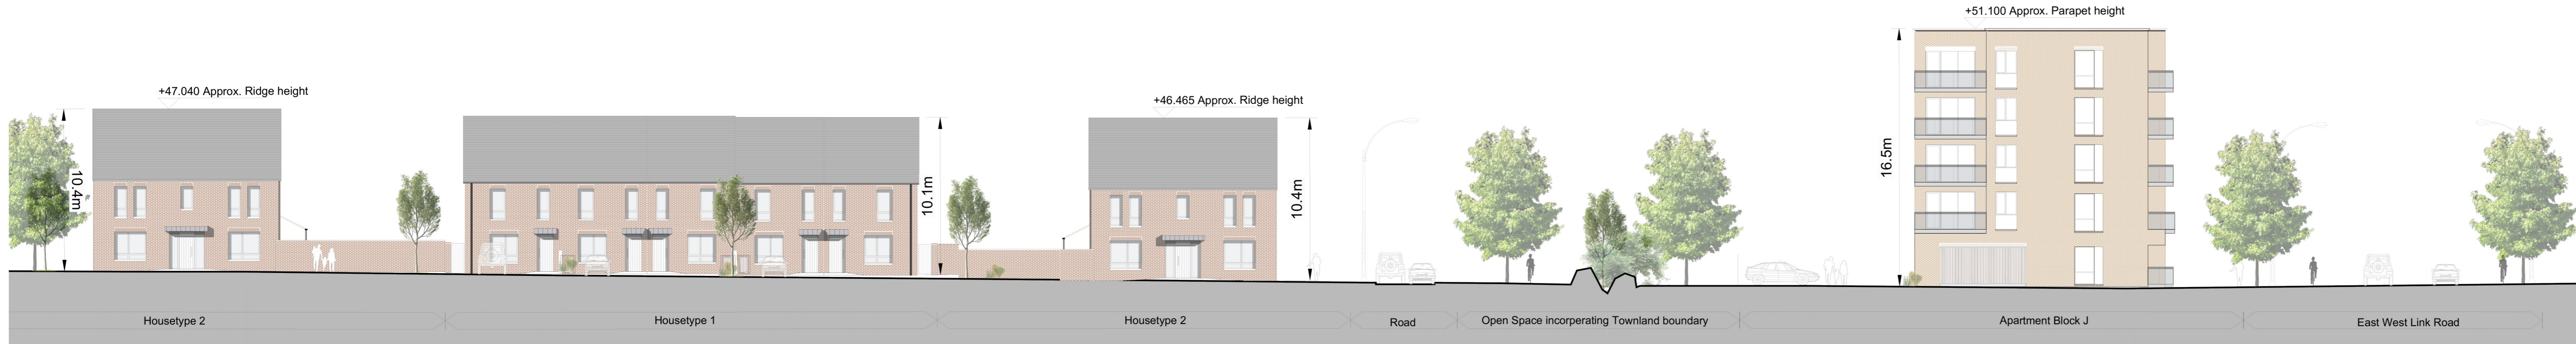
+51.100 Approx. Parapet height

+47.040 Approx. Ridge height

+46.465 Approx. Ridge height

10.4m

10.1m

10.4m

16.5m

Housetype 2

Housetype 1

Housetype 2

Road

Open Space incorperating Townland boundary

Apartment Block J

East West Link Road